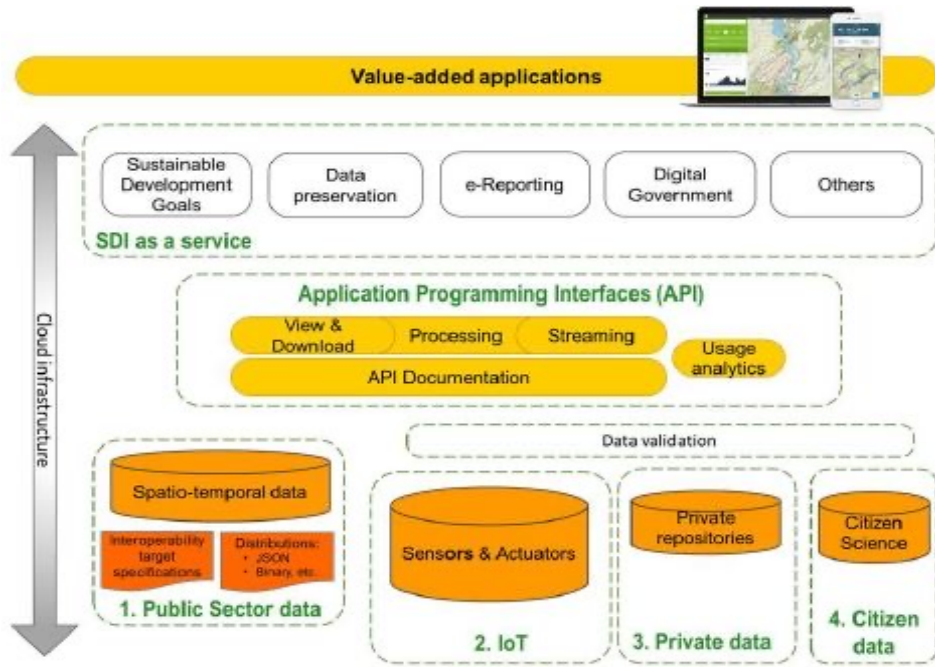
Value-added applications

Cloud infrastructure

Sustainable Development Goals

Data preservation

e-Reporting

Digital Government

Others

SDI as a service

Application Programming Interfaces (API)

View & Download

Processing

Streaming

Usage analytics

API Documentation

Data validation

Spatio-temporal data

Interoperability target specifications

Distributions:
• JSON
• Binary, etc.

1. Public Sector data

Sensors & Actuators

2. IoT

Private repositories

3. Private data

Citizen Science

4. Citizen data